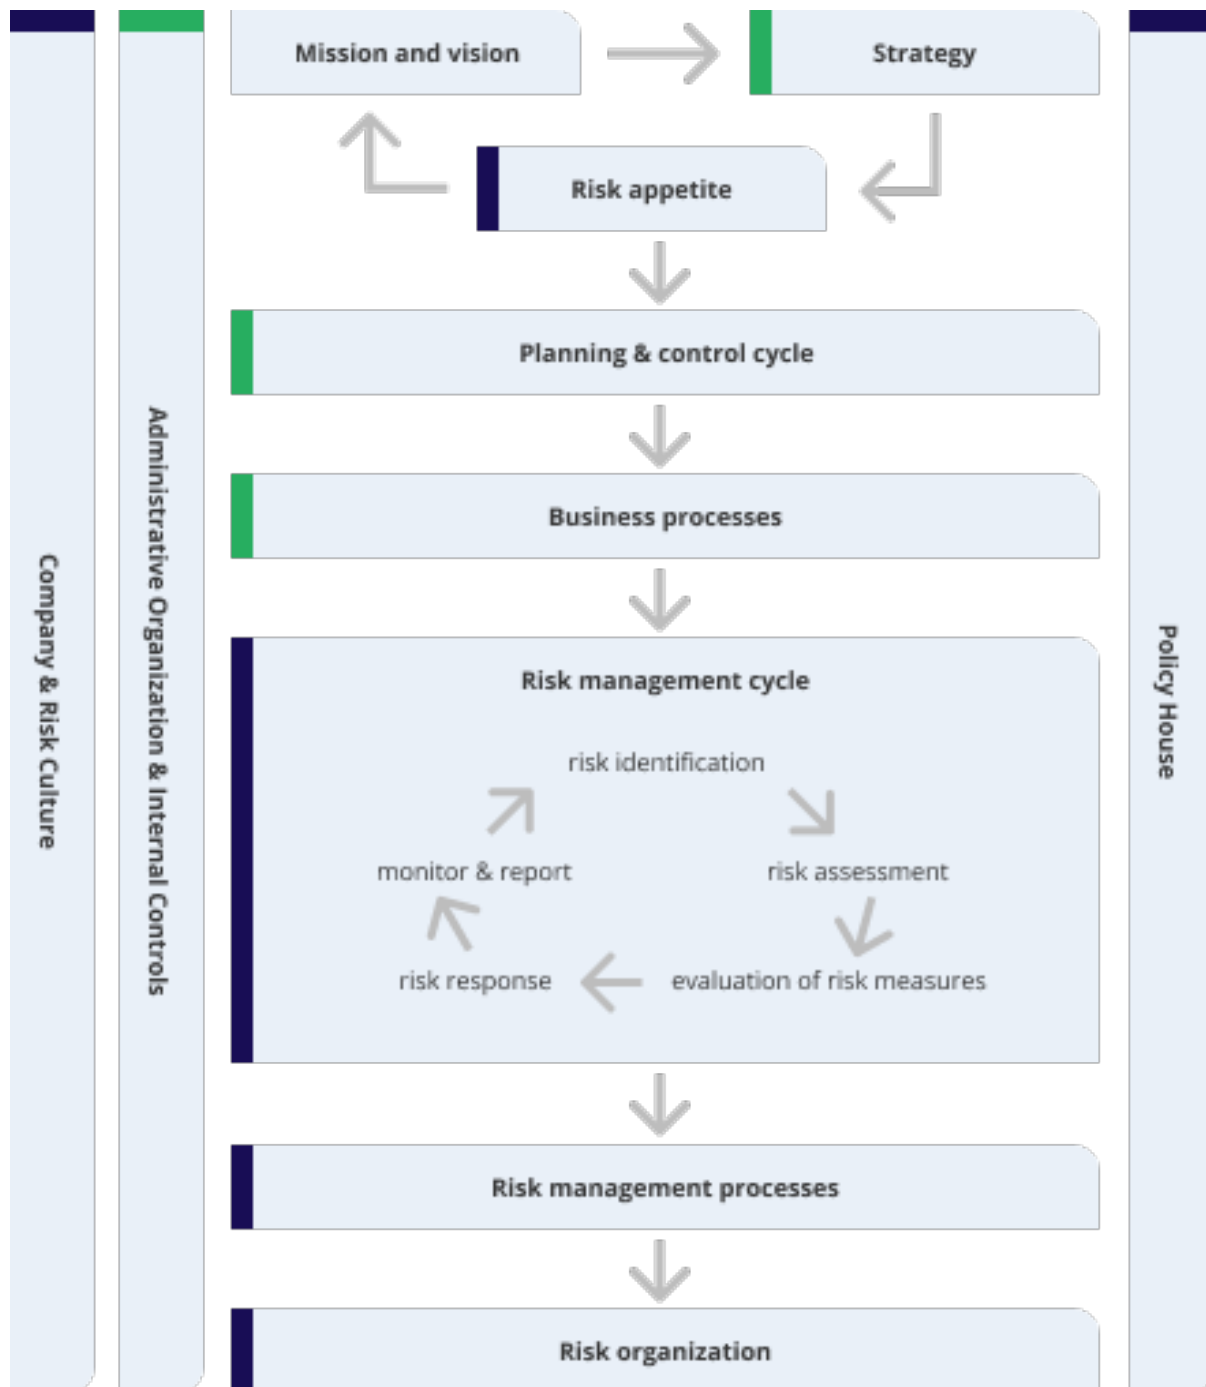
Company & Risk Culture

Administrative Organization & Internal Controls

Mission and vision

Strategy

Risk appetite

Planning & control cycle

Business processes

Risk management cycle

risk identification

monitor & report

risk assessment

risk response

evaluation of risk measures

Risk management processes

Risk organization

Policy House